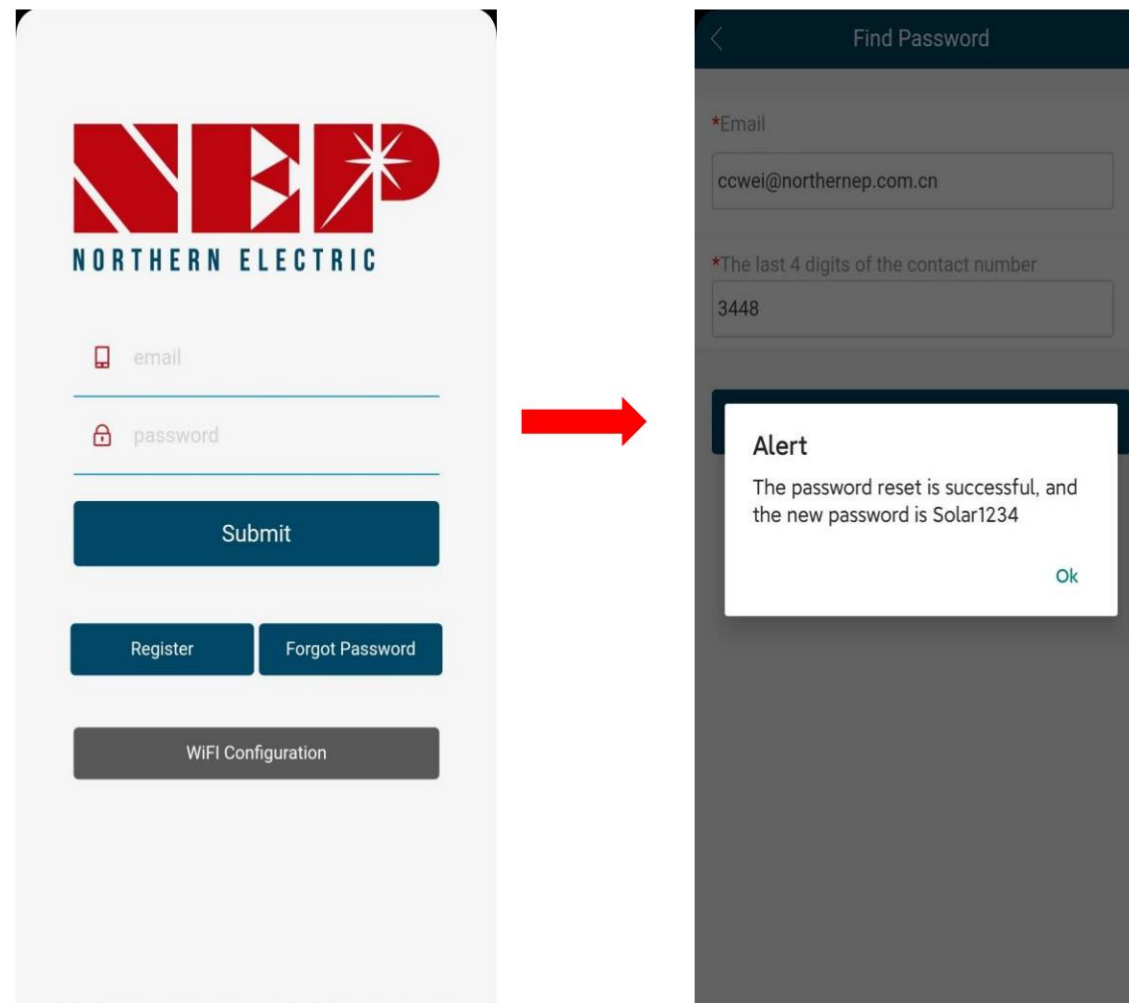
NEP
NORTHERN ELECTRIC

email

password

Submit

Register

Forgot Password

WiFI Configuration

Find Password

*Email

ccwei@northernep.com.cn

*The last 4 digits of the contact number

3448

Alert

The password reset is successful, and the new password is Solar1234

Ok